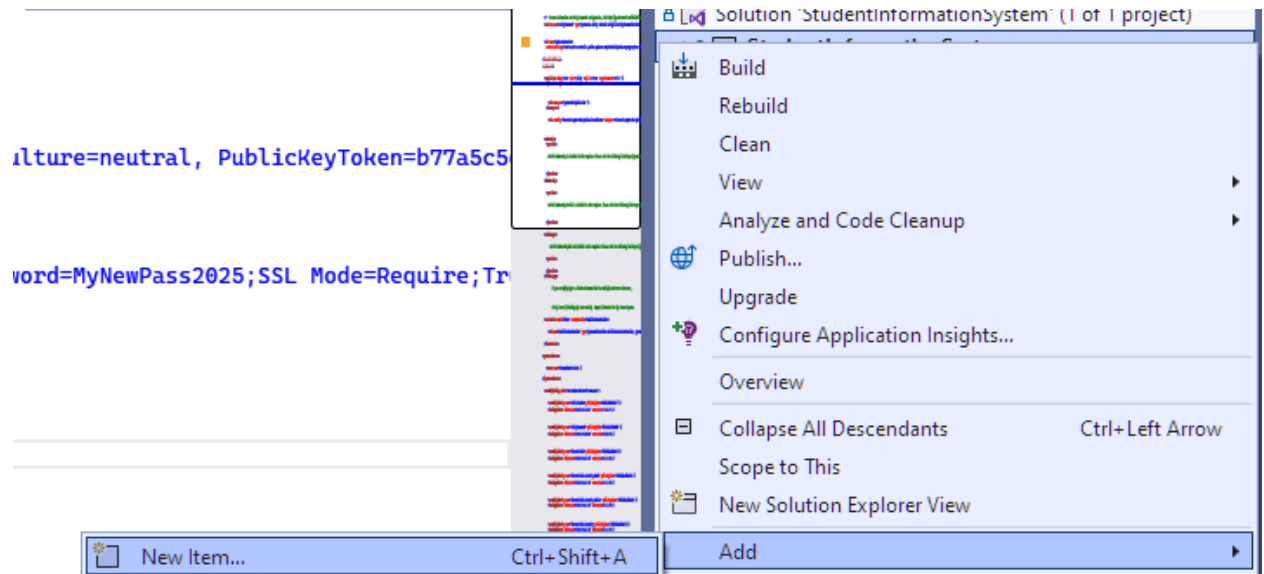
Solution 'StudentInformationSystem' (1 of 1 project)

ılture=neutral, PublicKeyToken=b77a5c5

word=MyNewPass2025;SSL Mode=Require;Tr

Build
Rebuild
Clean
View
Analyze and Code Cleanup
Publish...
Upgrade
Configure Application Insights...
Overview
Collapse All Descendants Ctrl+Left Arrow
Scope to This
New Solution Explorer View
Add

New Item... Ctrl+Shift+A